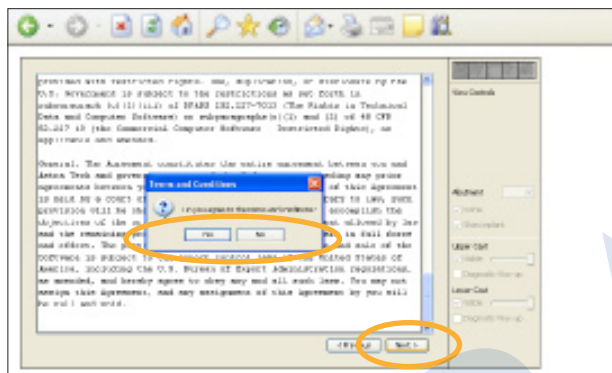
provided with restricted rights. Use, duplication, or disclosure by the U.S. Government is subject to the restrictions as set forth in subparagraph (c)(1)(ii) of DFARS 252.227-7013 (The Rights in Technical Data and Computer Software) or subparagraphs(c)(1) and (2) of 48 CFR 52.227-19 (the Commercial Computer Software - Restricted Rights), as applicable and amended.

General. The Agreement constitutes the entire agreement between you and Aston Tech and governs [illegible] pending any prior agreements between you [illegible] of this Agreement is held by a court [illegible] to law, such provision will be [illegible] accomplish the objectives of the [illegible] allowed by law and the remaining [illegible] in full force and effect. The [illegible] sale of the Software is subject to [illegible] United States of America, including the U.S. Bureau of Export Administration regulations, as amended, and hereby agree to obey any and all such laws. You may not assign this Agreement, and any assignment of this Agreement by you will be null and void.

Terms and Conditions

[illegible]

Yes

No

< Back

Next >

View Controls

Aligment

Upper Cut

Lower Cut